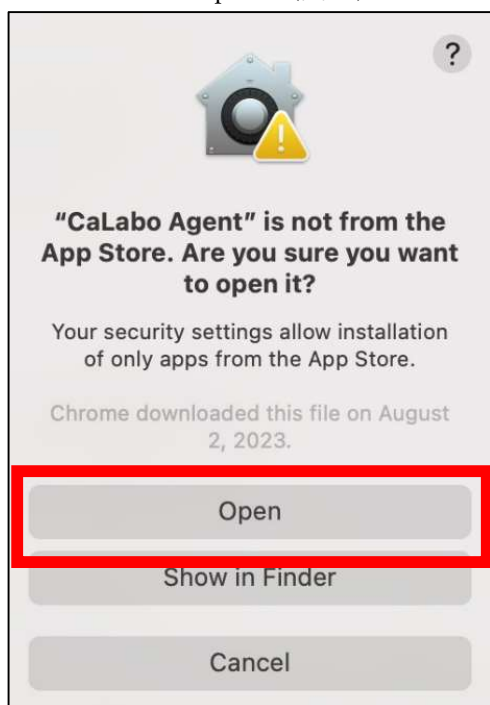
?

"CaLabo Agent" is not from the App Store. Are you sure you want to open it?

Your security settings allow installation of only apps from the App Store.

Chrome downloaded this file on August 2, 2023.

Open

Show in Finder

Cancel